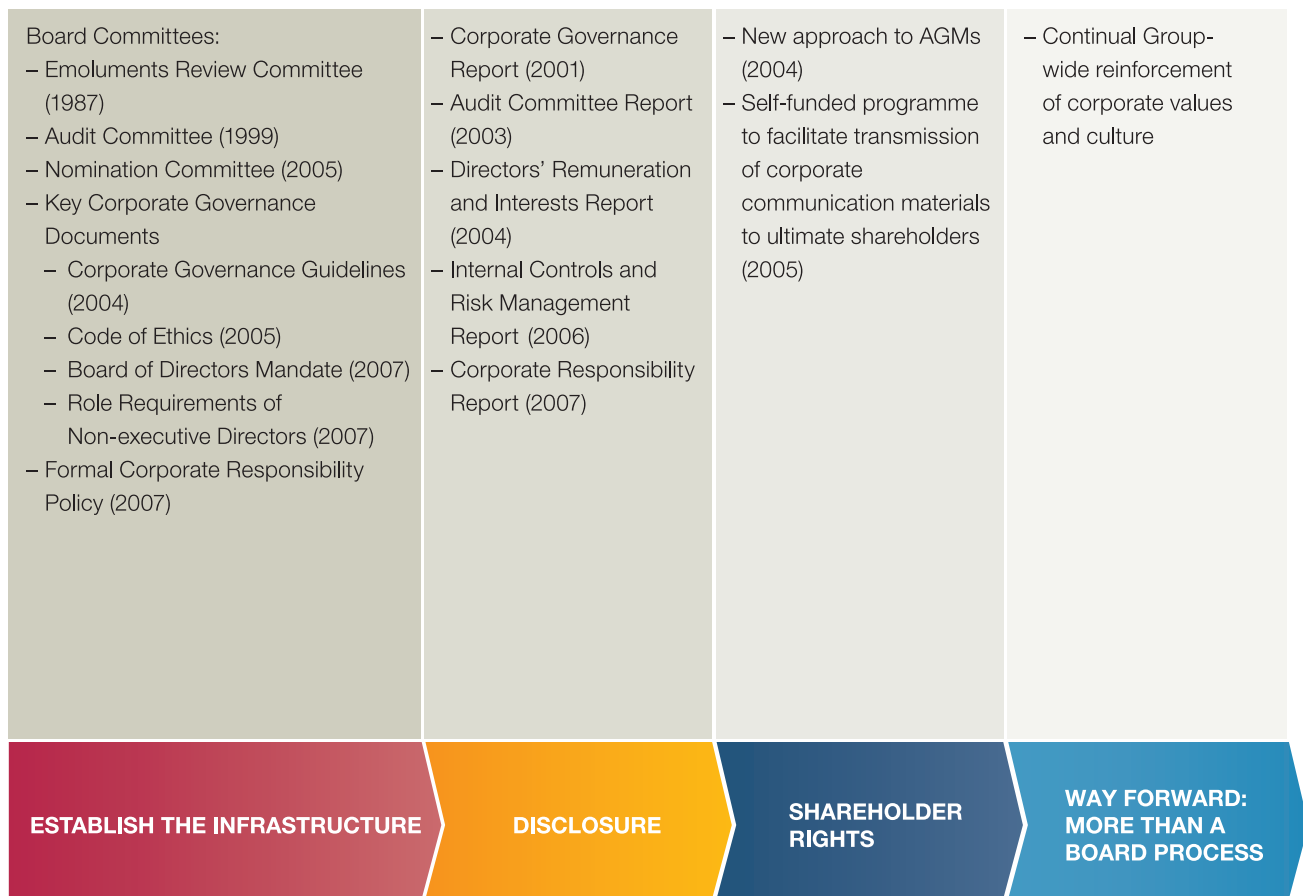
Board Committees:
– Emoluments Review Committee (1987)
– Audit Committee (1999)
– Nomination Committee (2005)
– Key Corporate Governance Documents
– Corporate Governance Guidelines (2004)
– Code of Ethics (2005)
– Board of Directors Mandate (2007)
– Role Requirements of Non-executive Directors (2007)
– Formal Corporate Responsibility Policy (2007)

– Corporate Governance Report (2001)
– Audit Committee Report (2003)
– Directors' Remuneration and Interests Report (2004)
– Internal Controls and Risk Management Report (2006)
– Corporate Responsibility Report (2007)

– New approach to AGMs (2004)
– Self-funded programme to facilitate transmission of corporate communication materials to ultimate shareholders (2005)

– Continual Group-wide reinforcement of corporate values and culture

ESTABLISH THE INFRASTRUCTURE

DISCLOSURE

SHAREHOLDER RIGHTS

WAY FORWARD: MORE THAN A BOARD PROCESS